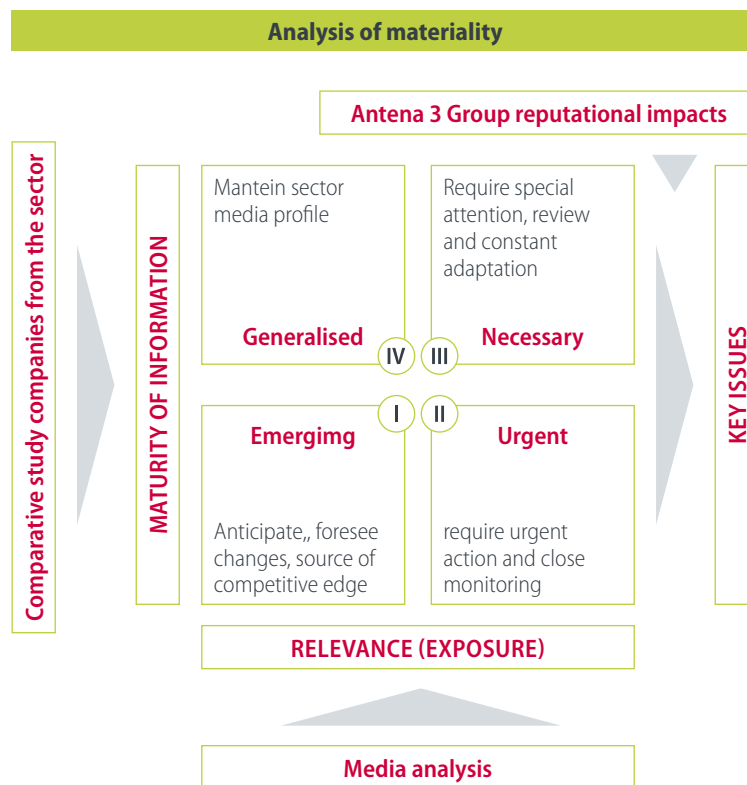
Analysis of materiality

Antena 3 Group reputational impacts

Comparative study companies from the sector

MATURITY OF INFORMATION

Mantein sector media profile

Generalised

IV

Require special attention, review and constant adaptation

Necessary

III

I

Emergimg

Anticipate,, foresee changes, source of competitive edge

II

Urgent

require urgent action and close monitoring

KEY ISSUES

RELEVANCE (EXPOSURE)

Media analysis